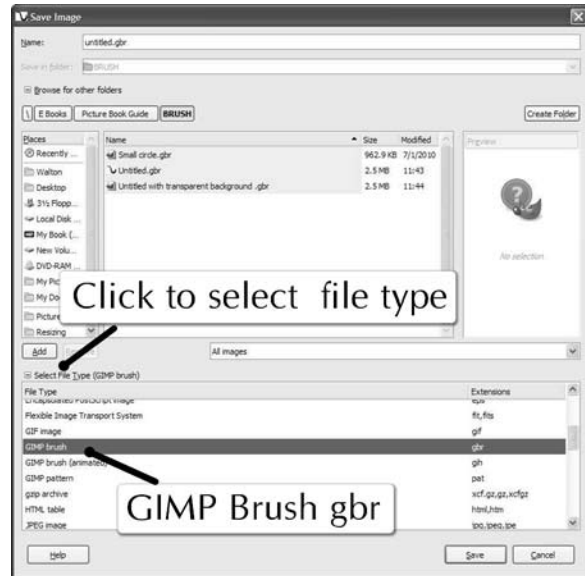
Save Image

Name: untitled.gbr

Save in folder: BRUSH

Browse for other folders

E Books | Picture Book Guide | BRUSH

Create Folder

| Places | Name | Size | Modified |
|---|---|---|---|
| Recently ... | Small circle.gbr | 962.9 KB | 7/1/2010 |
| Walton | Untitled.gbr | 2.5 MB | 11:43 |
| Desktop | Untitled with transparent background .gbr | 2.5 MB | 11:44 |
| 3½ Flopp... | | | |
| Local Disk ... | | | |
| My Book (... | | | |
| New Volu... | | | |
| DVD-RAM ... | | | |
| My Pic | | | |
| My Do | | | |
| Picture | | | |
| Resizing | | | |

Preview

No selection

Click to select file type

Add

All images

Select File Type (GIMP brush)

| File Type | Extensions |
|---|---|
| Encapsulated PostScript image | eps |
| Flexible Image Transport System | fit,fits |
| GIF image | gif |
| GIMP brush | gbr |
| GIMP brush (animated) | gih |
| GIMP pattern | pat |
| gzip archive | xcf.gz,gz,xcfgz |
| HTML table | html,htm |
| JPEG image | jpg,jpeg,jpe |

GIMP Brush gbr

Help

Save

Cancel